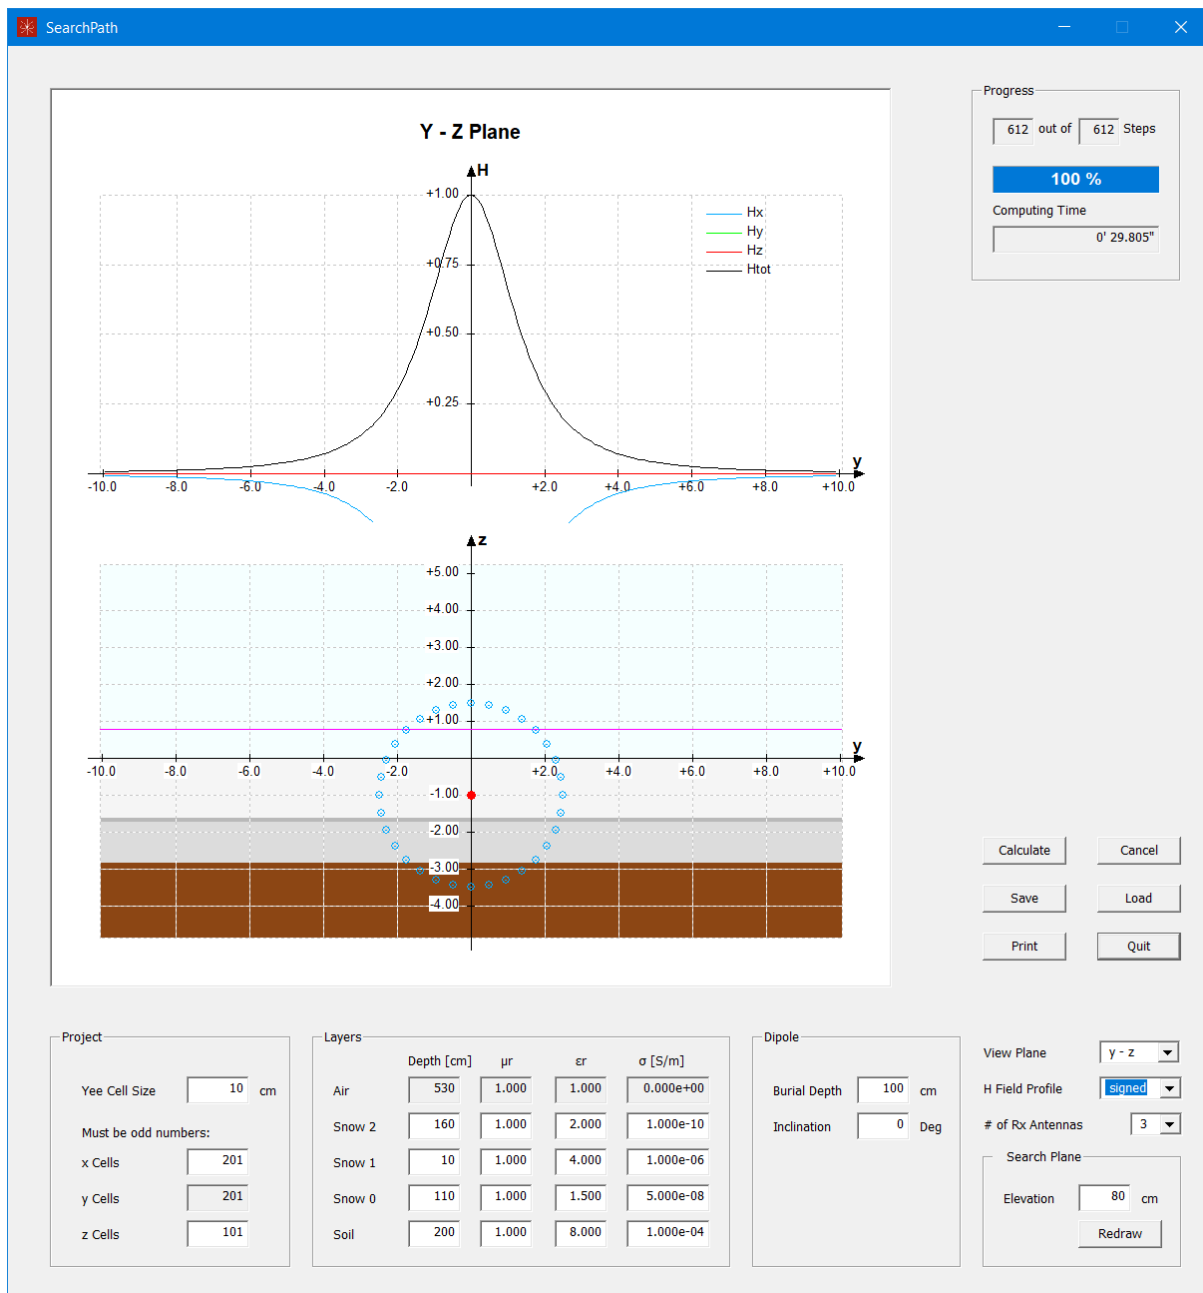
SearchPath

Y - Z Plane

H
+1.00
+0.75
+0.50
+0.25
Hx
Hy
Hz
Htot
y
-10.0 -8.0 -6.0 -4.0 -2.0 +2.0 +4.0 +6.0 +8.0 +10.0

z
+5.00
+4.00
+3.00
+2.00
+1.00
y
-10.0 -8.0 -6.0 -4.0 -2.0 +2.0 +4.0 +6.0 +8.0 +10.0
-1.00
-2.00
-3.00
-4.00

Progress
612 out of 612 Steps
100 %
Computing Time
0' 29.805"

Calculate
Cancel
Save
Load
Print
Quit

Project
Yee Cell Size 10 cm
Must be odd numbers:
x Cells 201
y Cells 201
z Cells 101

Layers
| | Depth [cm] | μr | εr | σ [S/m] |
|---|---|---|---|---|
| Air | 530 | 1.000 | 1.000 | 0.000e+00 |
| Snow 2 | 160 | 1.000 | 2.000 | 1.000e-10 |
| Snow 1 | 10 | 1.000 | 4.000 | 1.000e-06 |
| Snow 0 | 110 | 1.000 | 1.500 | 5.000e-08 |
| Soil | 200 | 1.000 | 8.000 | 1.000e-04 |

Dipole
Burial Depth 100 cm
Inclination 0 Deg

View Plane y - z
H Field Profile signed
# of Rx Antennas 3
Search Plane
Elevation 80 cm
Redraw